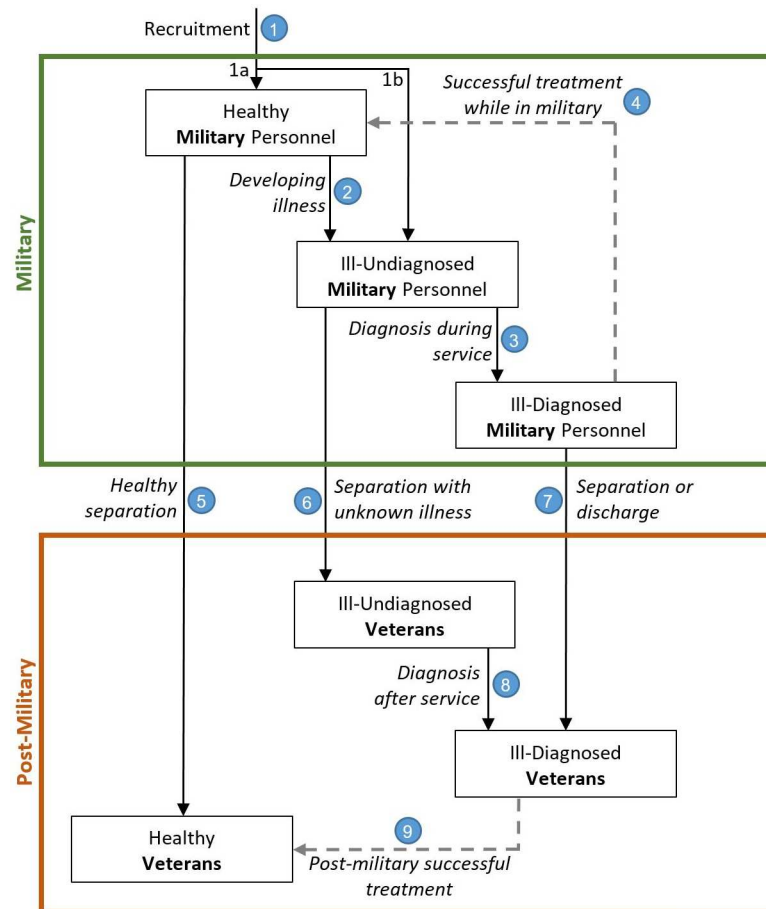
Recruitment 1

Military

1a

1b

Successful treatment while in military 4

Healthy **Military** Personnel

Developing illness 2

Ill-Undiagnosed **Military** Personnel

Diagnosis during service 3

Ill-Diagnosed **Military** Personnel

Healthy separation 5

6 Separation with unknown illness

7 Separation or discharge

Post-Military

Ill-Undiagnosed **Veterans**

Diagnosis after service 8

Ill-Diagnosed **Veterans**

Healthy **Veterans**

9

Post-military successful treatment